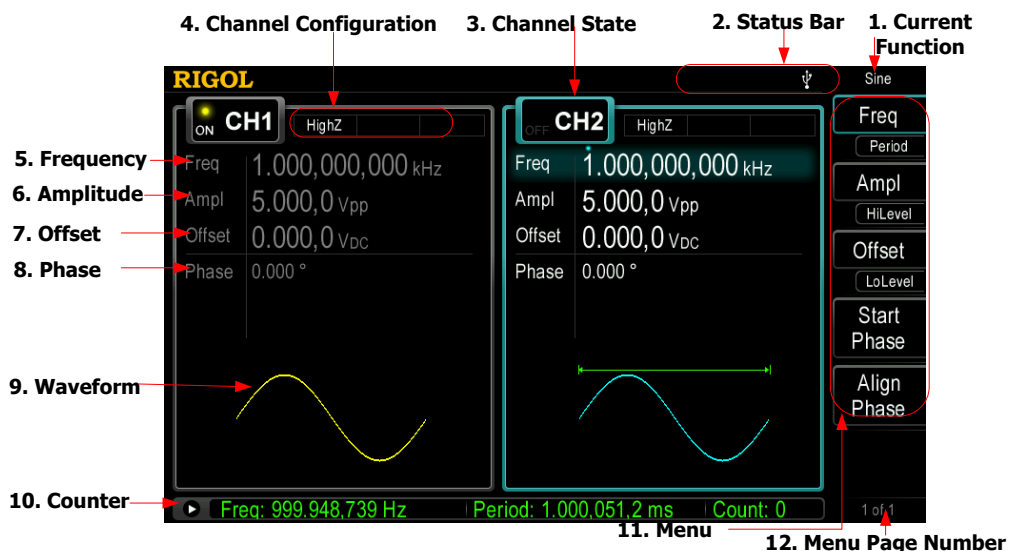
4. Channel Configuration
3. Channel State
2. Status Bar
1. Current Function
RIGOL
Sine
ON CH1
HighZ
OFF CH2
HighZ
5. Frequency
Freq 1.000,000,000 kHz
6. Amplitude
Ampl 5.000,0 Vpp
7. Offset
Offset 0.000,0 VDC
8. Phase
Phase 0.000 °
Freq 1.000,000,000 kHz
Ampl 5.000,0 Vpp
Offset 0.000,0 VDC
Phase 0.000 °
Freq
Period
Ampl
HiLevel
Offset
LoLevel
Start Phase
Align Phase
9. Waveform
10. Counter
Freq: 999.948,739 Hz
Period: 1.000,051,2 ms
Count: 0
1 of 1
11. Menu
12. Menu Page Number